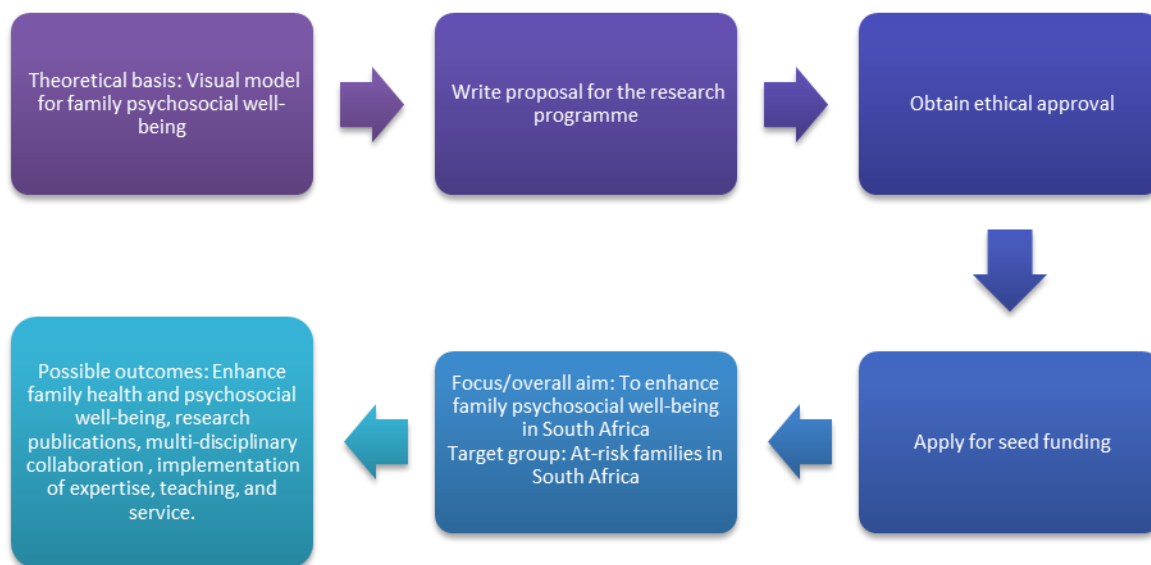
Theoretical basis: Visual model for family psychosocial well-being

Write proposal for the research programme

Obtain ethical approval

Apply for seed funding

Focus/overall aim: To enhance family psychosocial well-being in South Africa
Target group: At-risk families in South Africa

Possible outcomes: Enhance family health and psychosocial well-being, research publications, multi-disciplinary collaboration , implementation of expertise, teaching, and service.